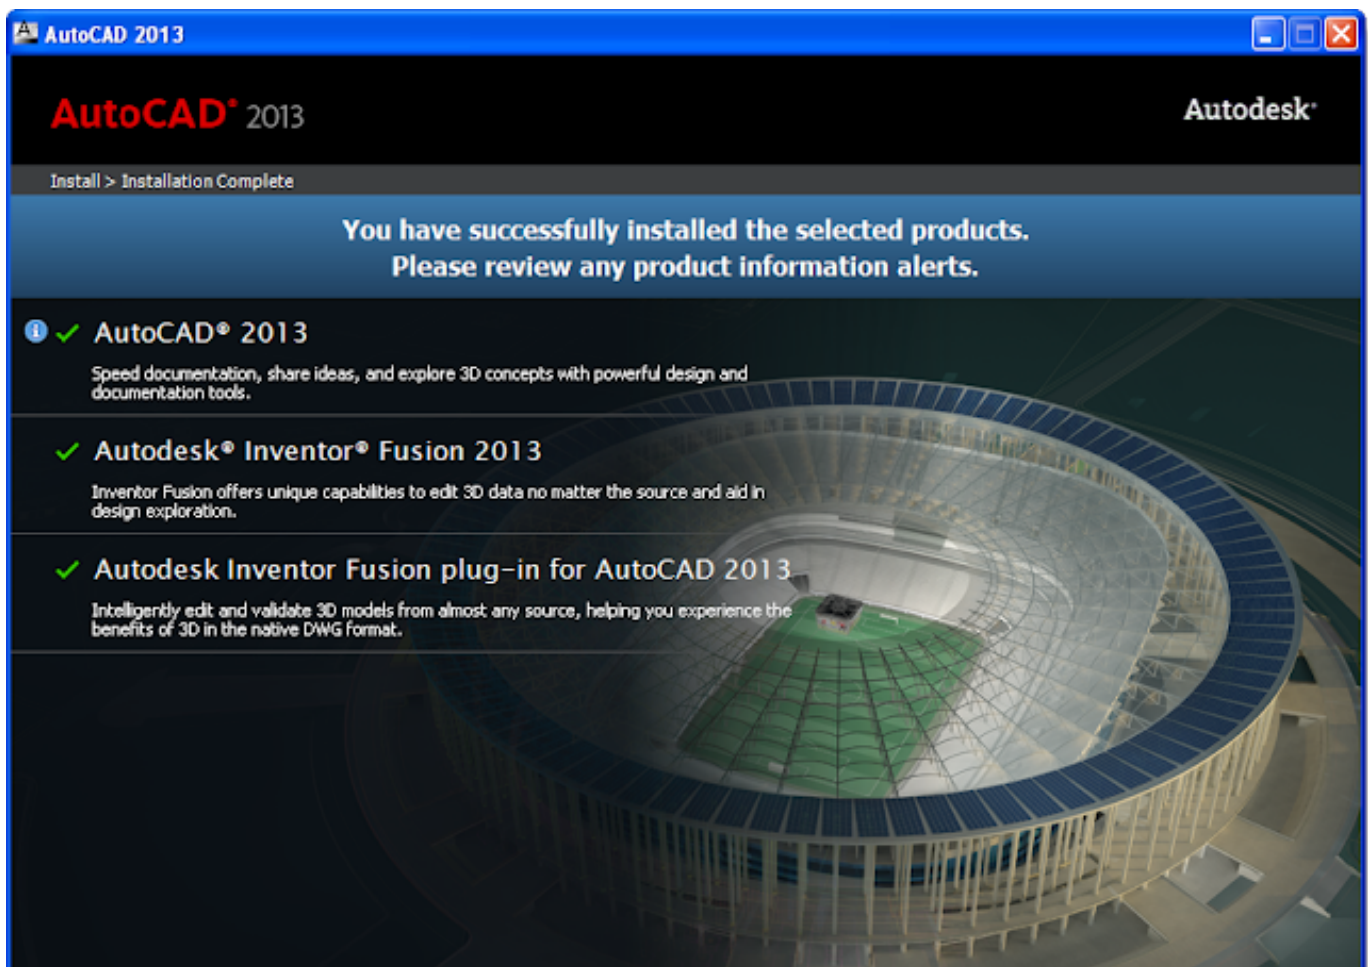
AutoCAD 2013

AutoCAD® 2013

Autodesk®

Install > Installation Complete

You have successfully installed the selected products.
Please review any product information alerts.

AutoCAD® 2013

Speed documentation, share ideas, and explore 3D concepts with powerful design and documentation tools.

Autodesk® Inventor® Fusion 2013

Inventor Fusion offers unique capabilities to edit 3D data no matter the source and aid in design exploration.

Autodesk Inventor Fusion plug-in for AutoCAD 2013

Intelligently edit and validate 3D models from almost any source, helping you experience the benefits of 3D in the native DWG format.